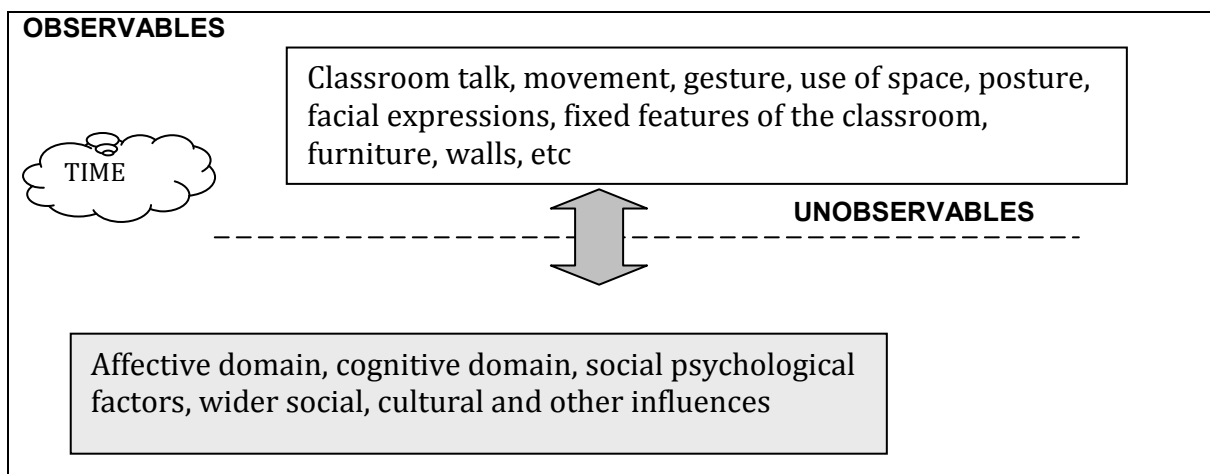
OBSERVABLES

Classroom talk, movement, gesture, use of space, posture, facial expressions, fixed features of the classroom, furniture, walls, etc

TIME

UNOBSERVABLES

Affective domain, cognitive domain, social psychological factors, wider social, cultural and other influences